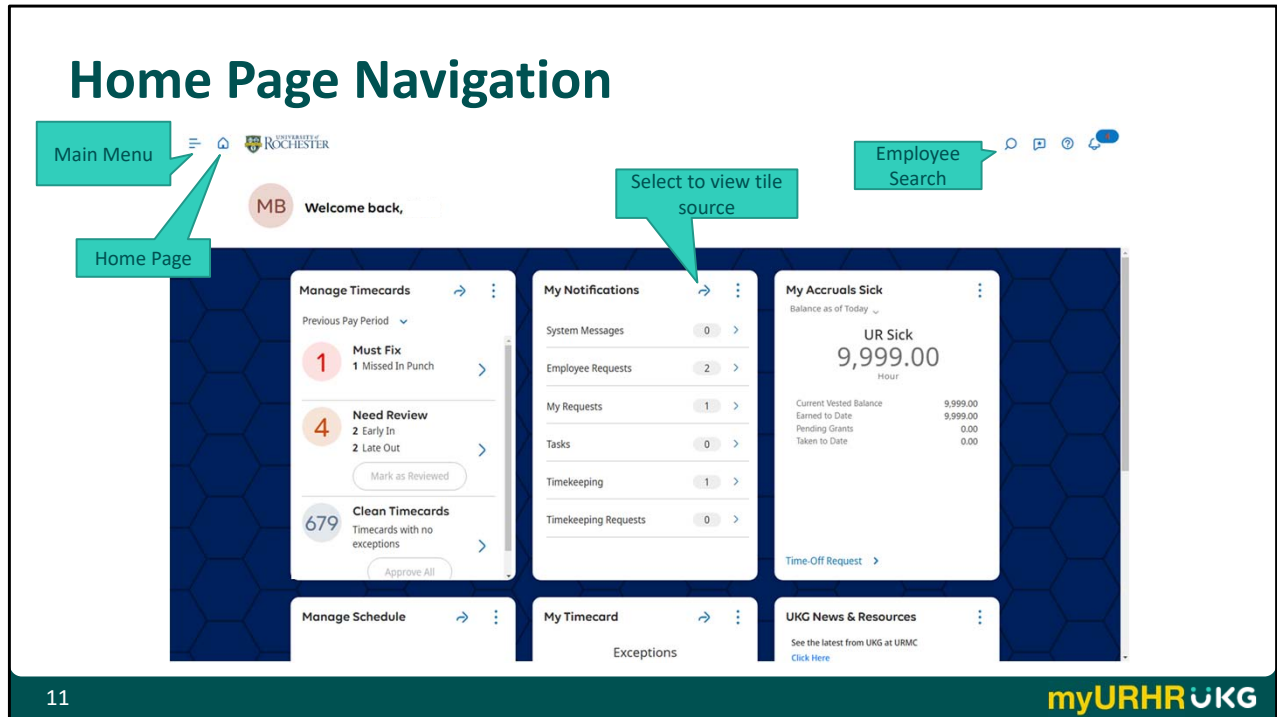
Home Page Navigation

Main Menu

UNIVERSITY of ROCHESTER

Employee Search

Select to view tile source

MB Welcome back,

Home Page

Manage Timecards

Previous Pay Period

1 Must Fix
1 Missed In Punch

4 Need Review
2 Early In
2 Late Out

Mark as Reviewed

679 Clean Timecards
Timecards with no exceptions

Approve All

My Notifications

System Messages 0
Employee Requests 2
My Requests 1
Tasks 0
Timekeeping 1
Timekeeping Requests 0

My Accruals Sick

Balance as of Today

UR Sick
9,999.00
Hour

| | |
|---|---|
| Current Vested Balance | 9,999.00 |
| Earned to Date | 9,999.00 |
| Pending Grants | 0.00 |
| Taken to Date | 0.00 |

Time-Off Request

Manage Schedule

My Timecard

Exceptions

UKG News & Resources

See the latest from UKG at URMC
Click Here

11

myURHR UKG